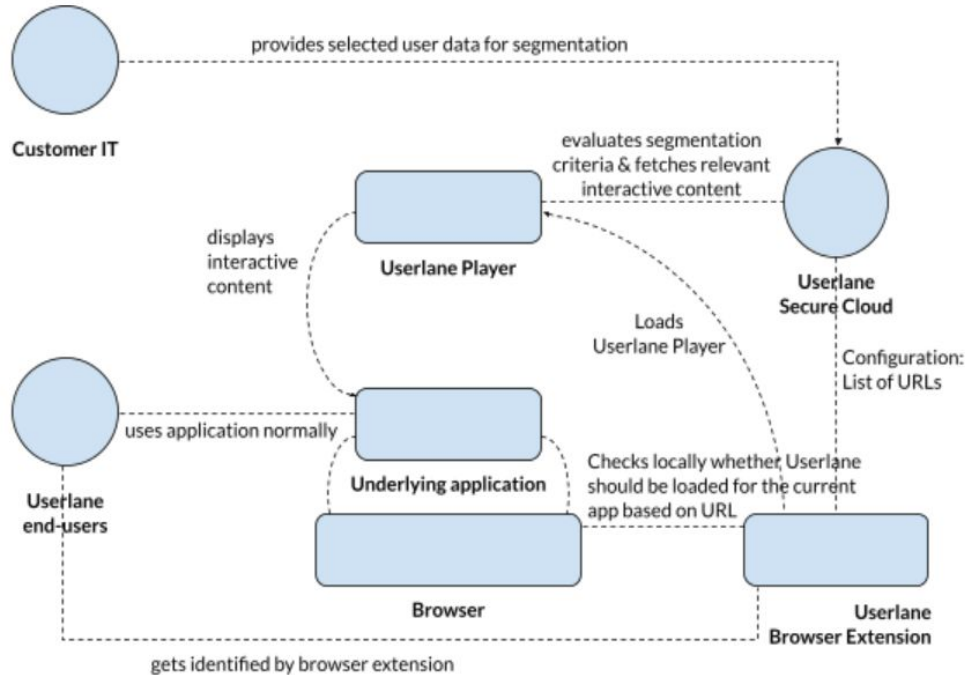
provides selected user data for segmentation

Customer IT

evaluates segmentation criteria & fetches relevant interactive content

Userlane Player

Userlane Secure Cloud

displays interactive content

Loads Userlane Player

Configuration: List of URLs

uses application normally

Underlying application

Checks locally whether Userlane should be loaded for the current app based on URL

Userlane end-users

Browser

Userlane Browser Extension

gets identified by browser extension